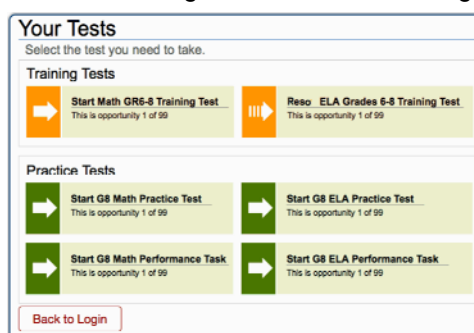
Your Tests
Select the test you need to take.

Training Tests

Start Math GR6-8 Training Test
This is opportunity 1 of 99

Reso ELA Grades 6-8 Training Test
This is opportunity 1 of 99

Practice Tests

Start G8 Math Practice Test
This is opportunity 1 of 99

Start G8 ELA Practice Test
This is opportunity 1 of 99

Start G8 Math Performance Task
This is opportunity 1 of 99

Start G8 ELA Performance Task
This is opportunity 1 of 99

Back to Login